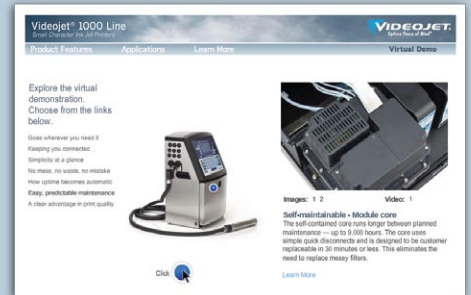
Videojet® 1000 Line
Small Character Ink Jet Printers

VIDEOJET
Uptime Peace of Mind®

Product Features
Applications
Learn More
Virtual Demo

Explore the virtual demonstration. Choose from the links below.

Goes wherever you need it
Keeping you connected
Simplicity at a glance
No mess, no waste, no mistake
How uptime becomes automatic
Easy, predictable maintenance
A clear advantage in print quality

Click

Images: 1 2
Video: 1

Self-maintainable - Module core
The self-contained core runs longer between planned maintenance — up to 9,000 hours. The core uses simple quick disconnects and is designed to be customer replaceable in 30 minutes or less. This eliminates the need to replace messy filters.

Learn More